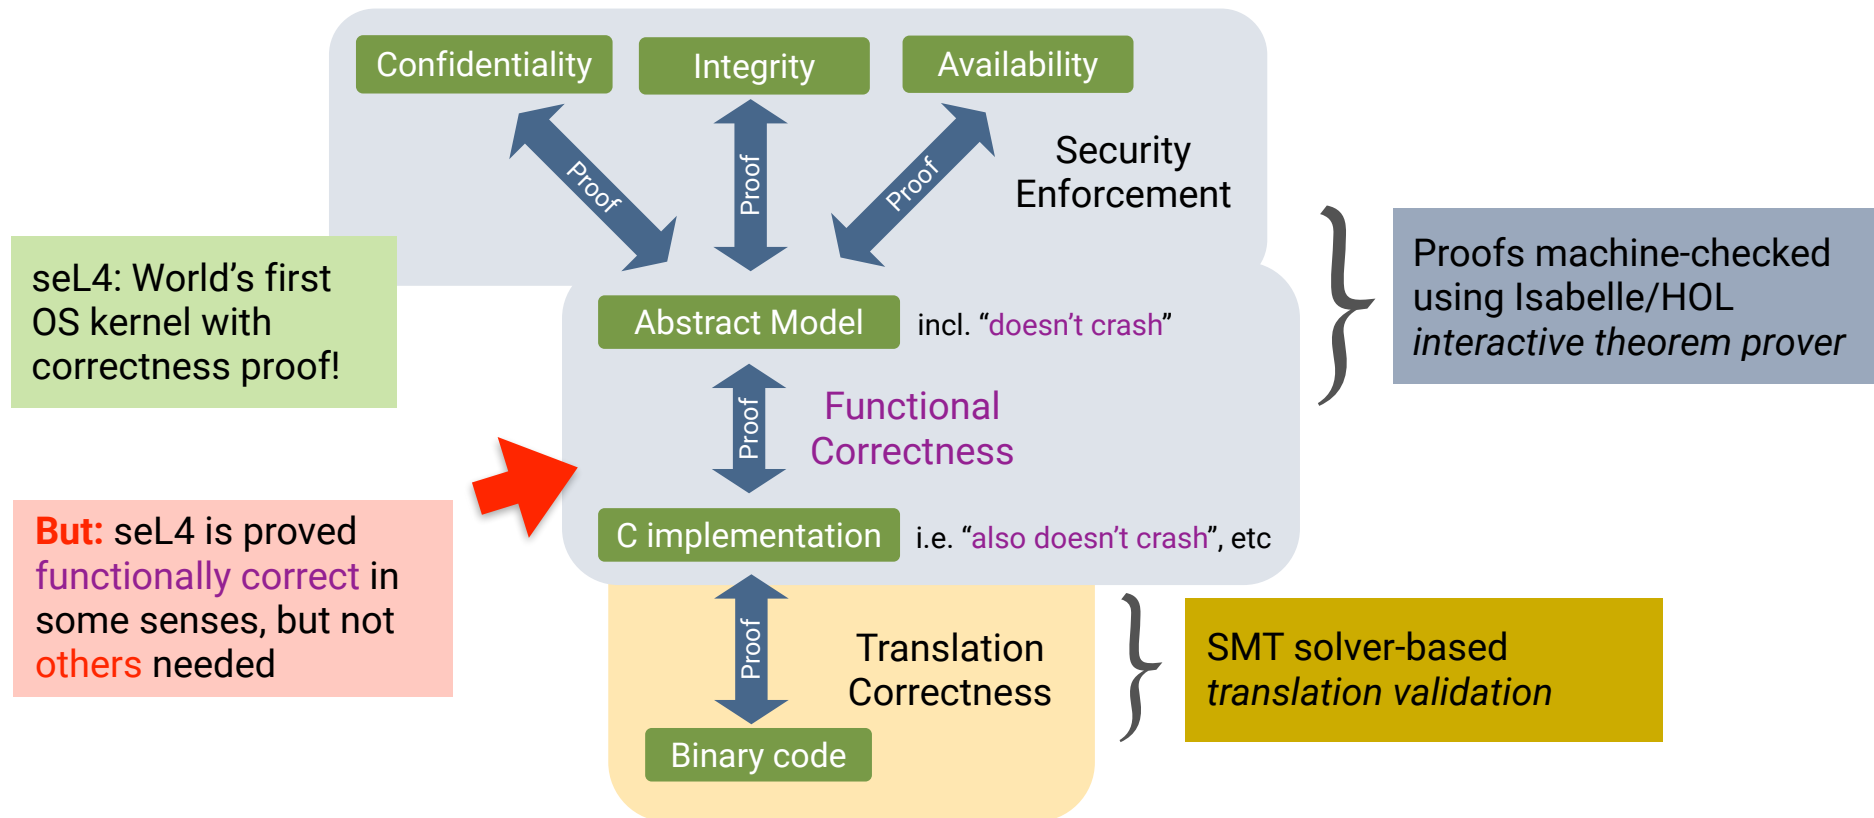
Confidentiality

Integrity

Availability

Proof

Proof

Proof

Security Enforcement

seL4: World's first OS kernel with correctness proof!

Proofs machine-checked using Isabelle/HOL *interactive theorem prover*

Abstract Model

incl. "doesn't crash"

Proof

Functional Correctness

But: seL4 is proved functionally correct in some senses, but not others needed

C implementation

i.e. "also doesn't crash", etc

Proof

Translation Correctness

SMT solver-based *translation validation*

Binary code